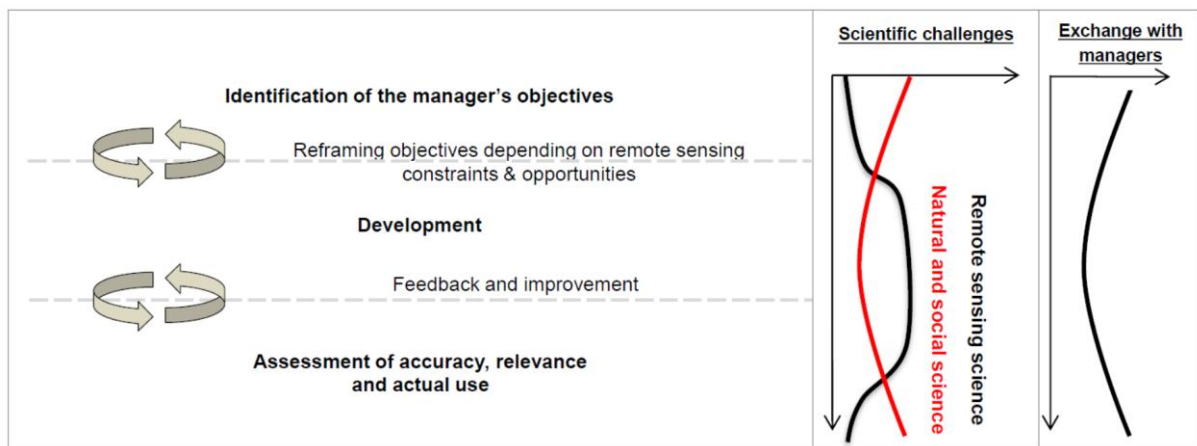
Identification of the manager's objectives

Reframing objectives depending on remote sensing constraints & opportunities

Development

Feedback and improvement

Assessment of accuracy, relevance and actual use

Scientific challenges

Natural and social science

Remote sensing science

Exchange with managers